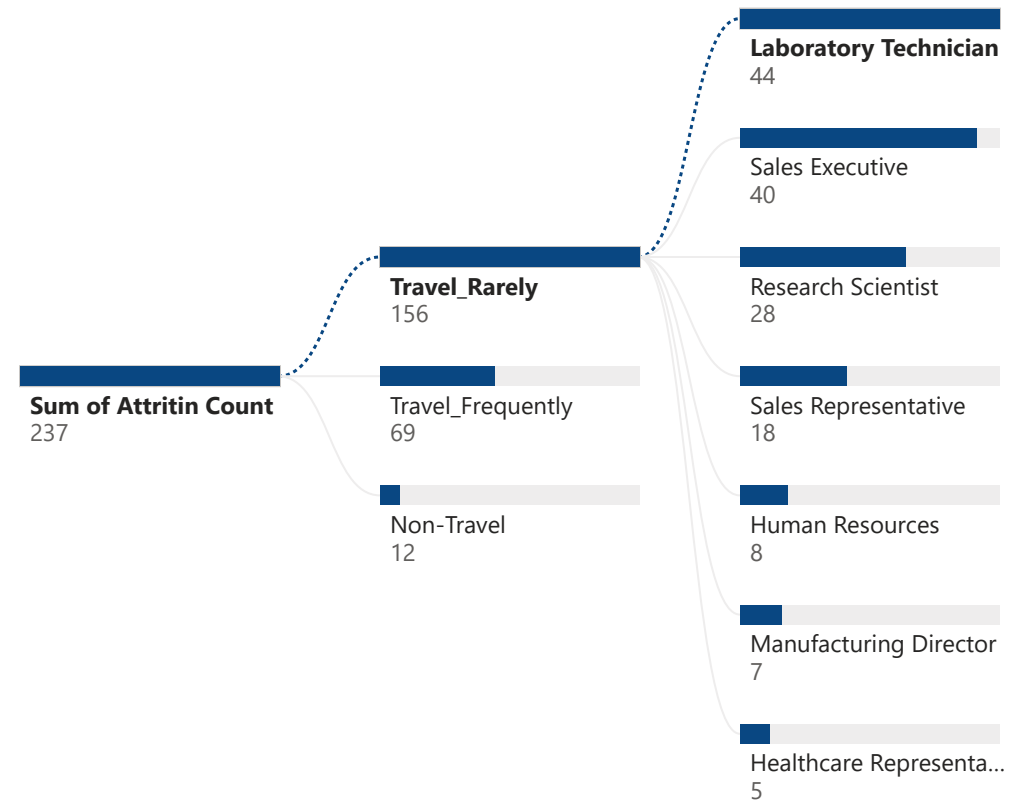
Sum of Attritin Count
237

Travel_Rarely
156

Travel_Frequently
69

Non-Travel
12

Laboratory Technician
44

Sales Executive
40

Research Scientist
28

Sales Representative
18

Human Resources
8

Manufacturing Director
7

Healthcare Representa...
5